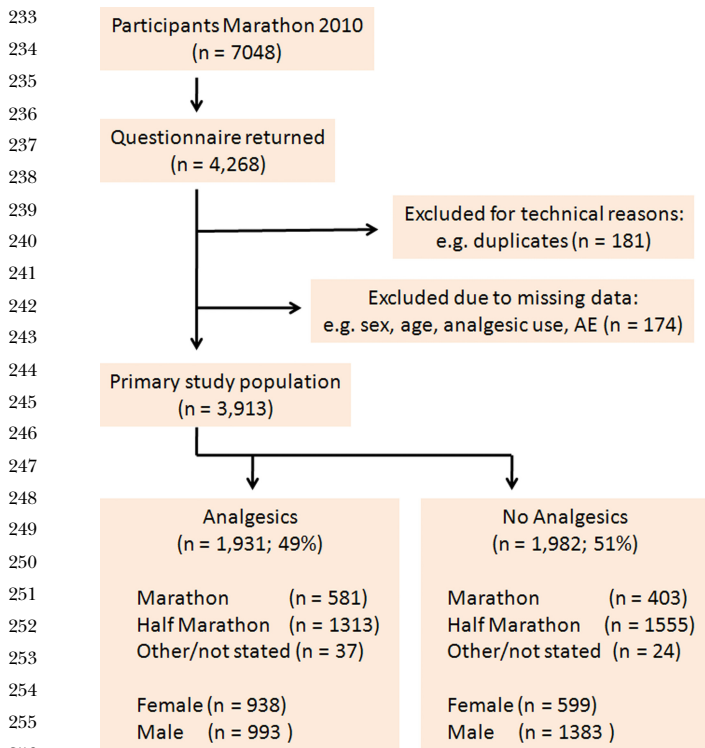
233
234
235
236
237
238
239
240
241
242
243
244
245
246
247
248
249
250
251
252
253
254
255

Participants Marathon 2010
(n = 7048)

Questionnaire returned
(n = 4,268)

Excluded for technical reasons:
e.g. duplicates (n = 181)

Excluded due to missing data:
e.g. sex, age, analgesic use, AE (n = 174)

Primary study population
(n = 3,913)

Analgesics
(n = 1,931; 49%)

Marathon (n = 581)
Half Marathon (n = 1313)
Other/not stated (n = 37)

Female (n = 938)
Male (n = 993 )

No Analgesics
(n = 1,982; 51%)

Marathon (n = 403)
Half Marathon (n = 1555)
Other/not stated (n = 24)

Female (n = 599)
Male (n = 1383 )